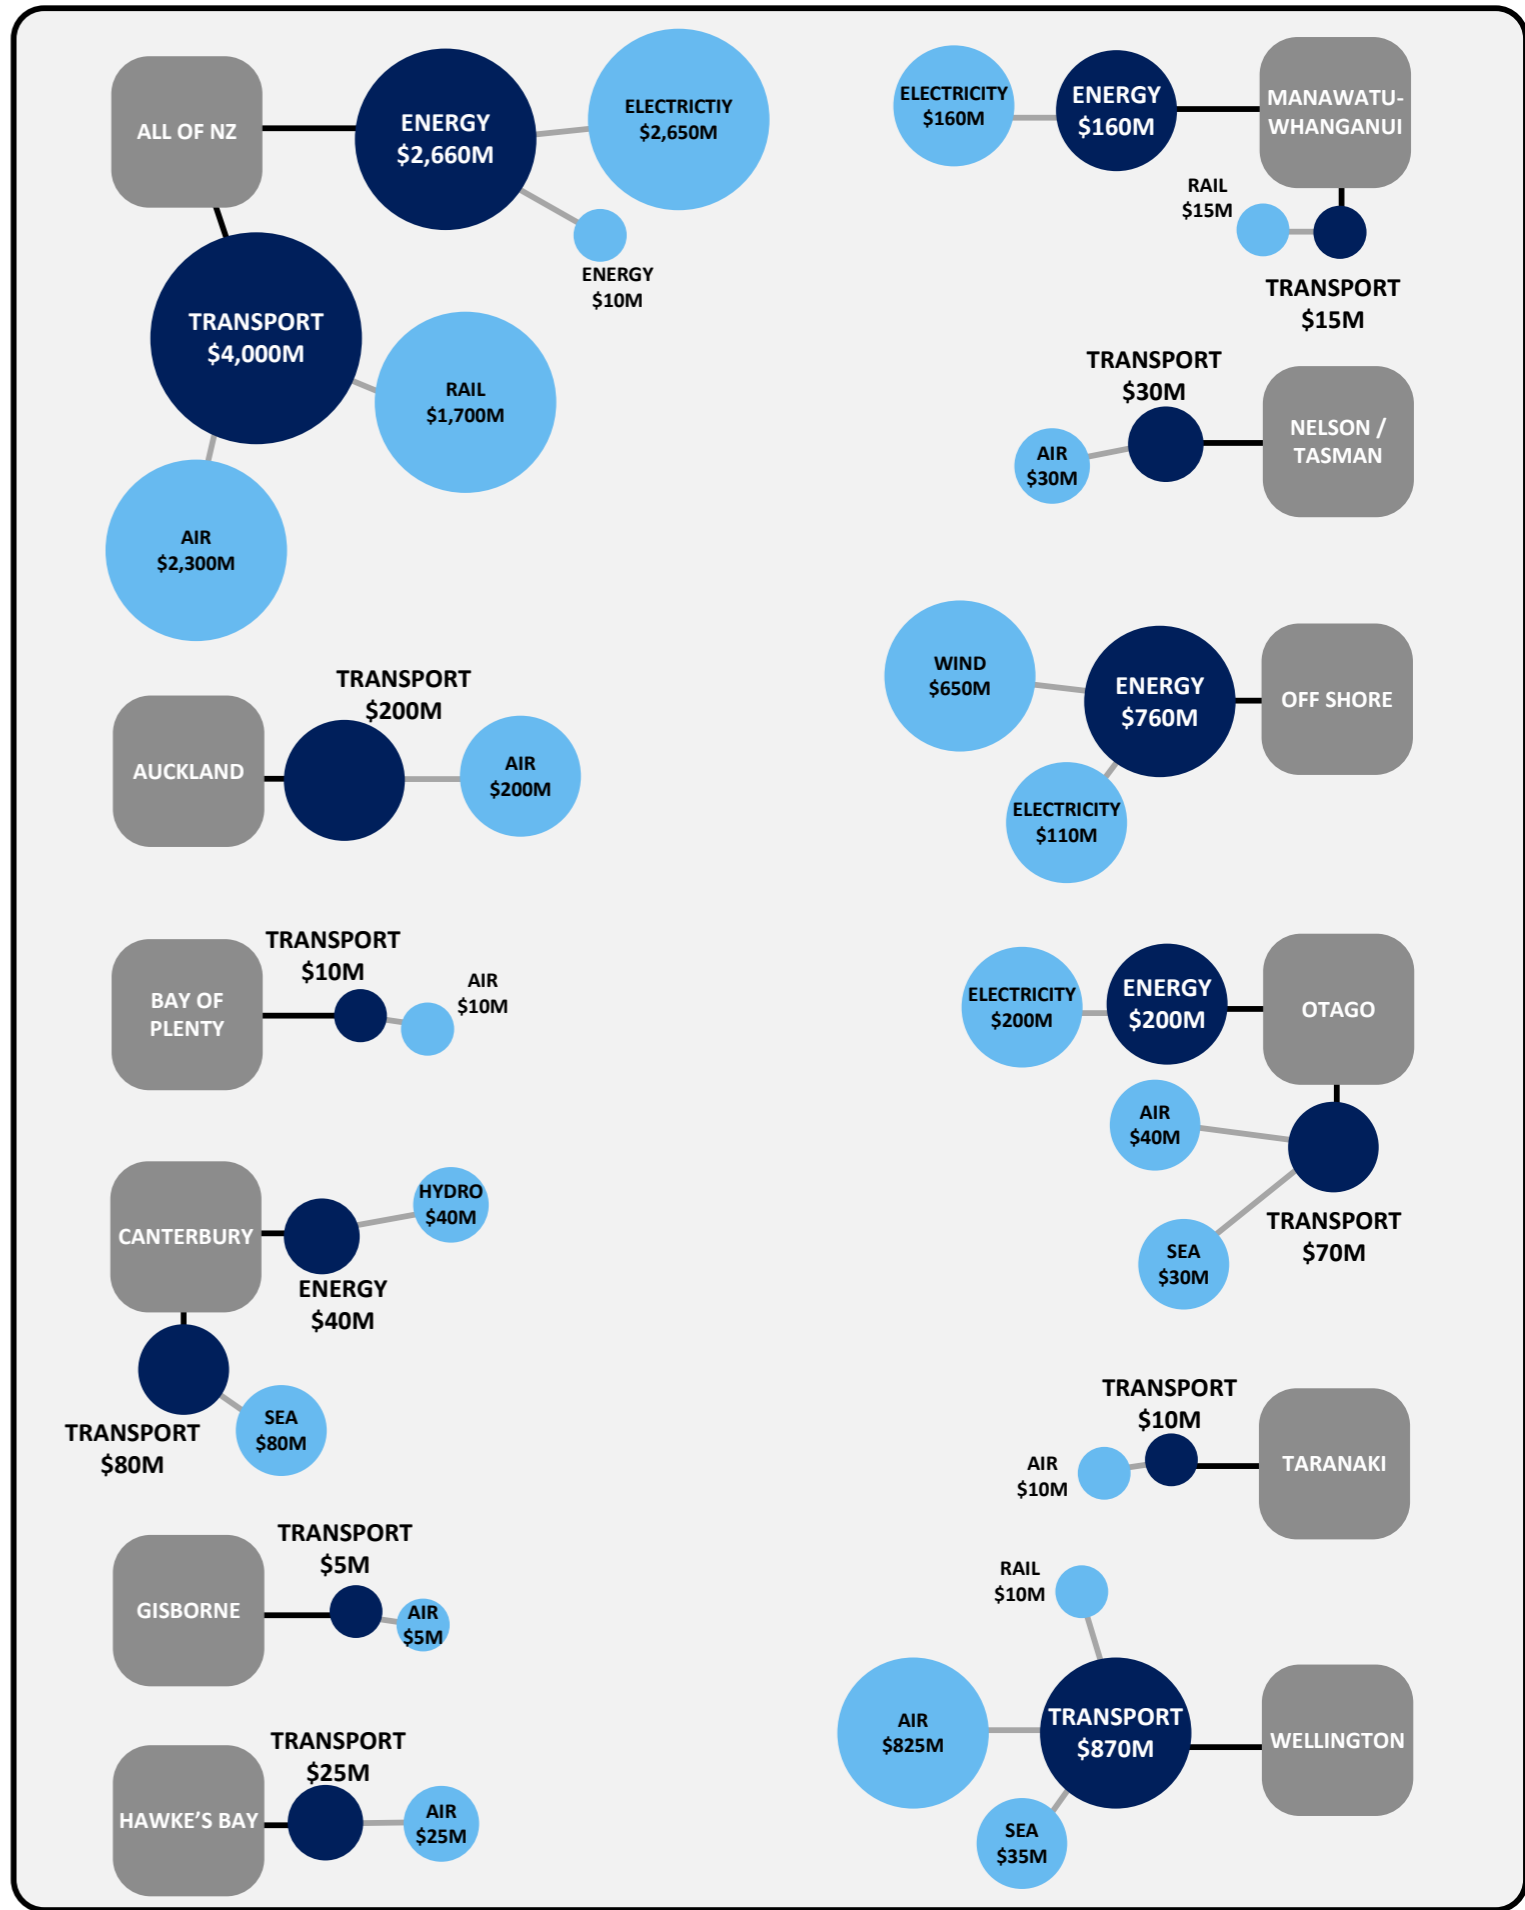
ALL OF NZ
ENERGY $2,660M
ELECTRICTIY $2,650M
ENERGY $10M
TRANSPORT $4,000M
RAIL $1,700M
AIR $2,300M

ELECTRICITY $160M
ENERGY $160M
MANAWATU-WHANGANUI
RAIL $15M
TRANSPORT $15M

TRANSPORT $30M
AIR $30M
NELSON / TASMAN

AUCKLAND
TRANSPORT $200M
AIR $200M

WIND $650M
ENERGY $760M
OFF SHORE
ELECTRICITY $110M

BAY OF PLENTY
TRANSPORT $10M
AIR $10M

ELECTRICITY $200M
ENERGY $200M
OTAGO
AIR $40M
TRANSPORT $70M
SEA $30M

CANTERBURY
HYDRO $40M
ENERGY $40M
TRANSPORT $80M
SEA $80M

TRANSPORT $10M
AIR $10M
TARANAKI

GISBORNE
TRANSPORT $5M
AIR $5M

RAIL $10M
AIR $825M
TRANSPORT $870M
WELLINGTON
SEA $35M

HAWKE'S BAY
TRANSPORT $25M
AIR $25M